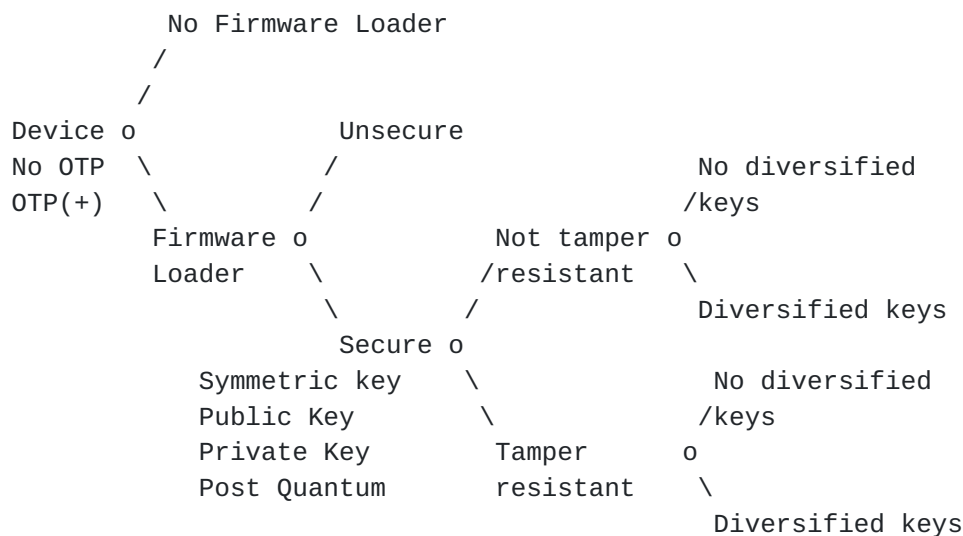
No Firmware Loader
        /
       /
Device o            Unsecure
No OTP  \          /                  No diversified
OTP(+)   \        /                  /keys
       Firmware o           Not tamper o
       Loader    \         /resistant   \
                  \       /              Diversified keys
                   Secure o
          Symmetric key    \              No diversified
          Public Key        \            /keys
          Private Key        Tamper     o
          Post Quantum       resistant   \
                                          Diversified keys